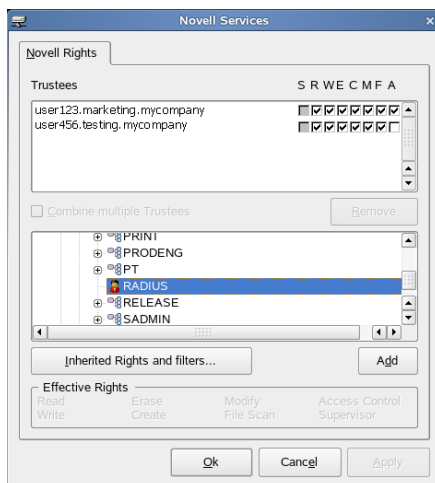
Novell Services

Novell Rights

Trustees

S R W E C M F A

user123.marketing.mycompany
user456.testing.mycompany

Combine multiple Trustees

Remove

PRINT
PRODENG
PT
RADIUS
RELEASE
SADMIN

Inherited Rights and filters...

Add

Effective Rights

Read
Write

Erase
Create

Modify
File Scan

Access Control
Supervisor

Ok

Cancel

Apply